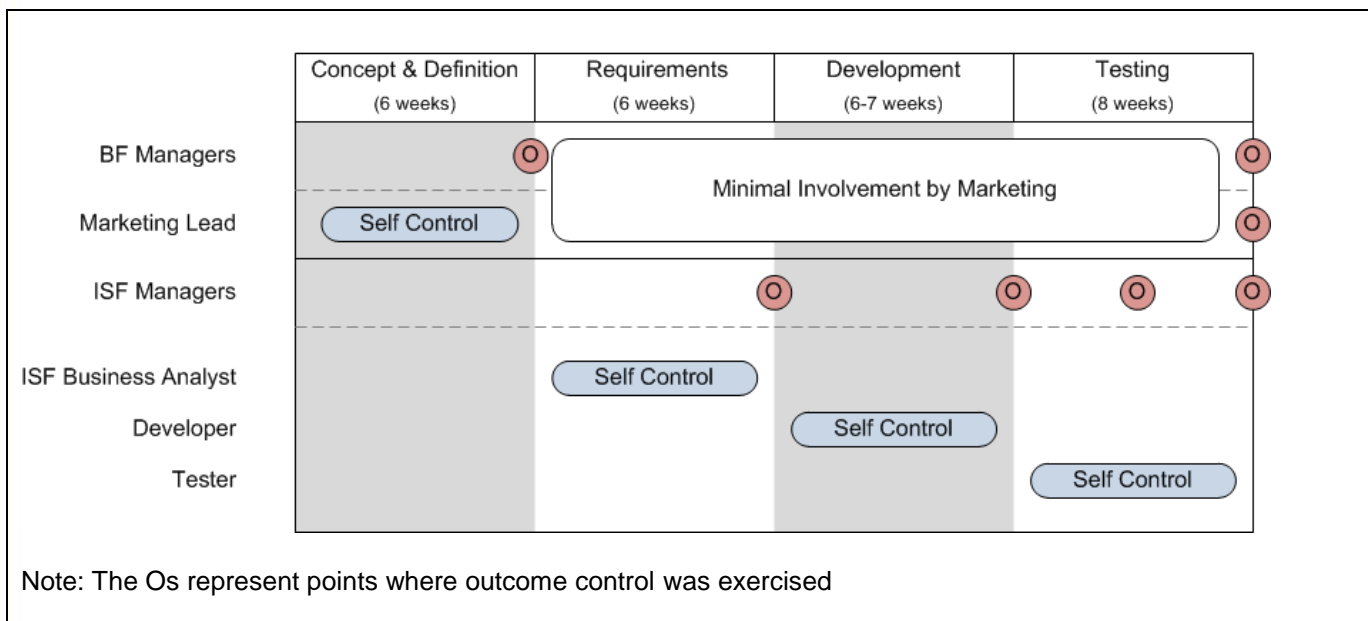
| | Concept & Definition (6 weeks) | Requirements (6 weeks) | Development (6-7 weeks) | Testing (8 weeks) |
|---|---|---|---|---|

BF Managers
Marketing Lead
ISF Managers
ISF Business Analyst
Developer
Tester

O
O
O
O
O
O
O

Minimal Involvement by Marketing

Self Control
Self Control
Self Control
Self Control

Note: The Os represent points where outcome control was exercised